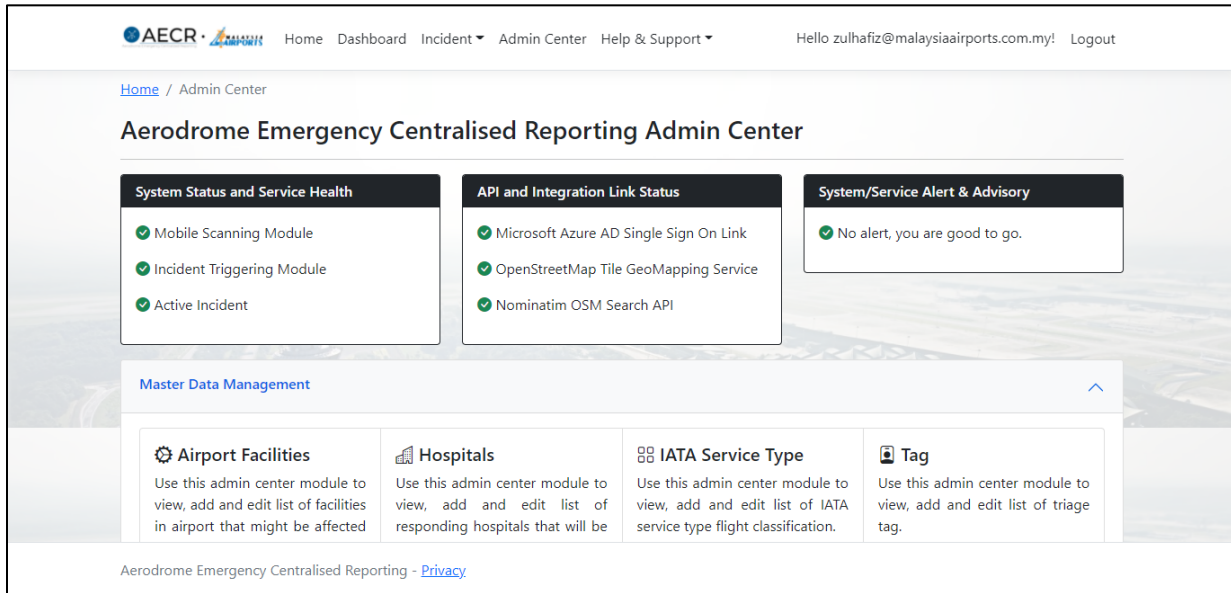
AECR · AIRPORTS Home Dashboard Incident Admin Center Help & Support Hello zulhafiz@malaysiaairports.com.my! Logout

Home / Admin Center

Aerodrome Emergency Centralised Reporting Admin Center

System Status and Service Health

Mobile Scanning Module

Incident Triggering Module

Active Incident

API and Integration Link Status

Microsoft Azure AD Single Sign On Link

OpenStreetMap Tile GeoMapping Service

Nominatim OSM Search API

System/Service Alert & Advisory

No alert, you are good to go.

Master Data Management

Airport Facilities

Use this admin center module to view, add and edit list of facilities in airport that might be affected

Hospitals

Use this admin center module to view, add and edit list of responding hospitals that will be

IATA Service Type

Use this admin center module to view, add and edit list of IATA service type flight classification.

Tag

Use this admin center module to view, add and edit list of triage tag.

Aerodrome Emergency Centralised Reporting - Privacy